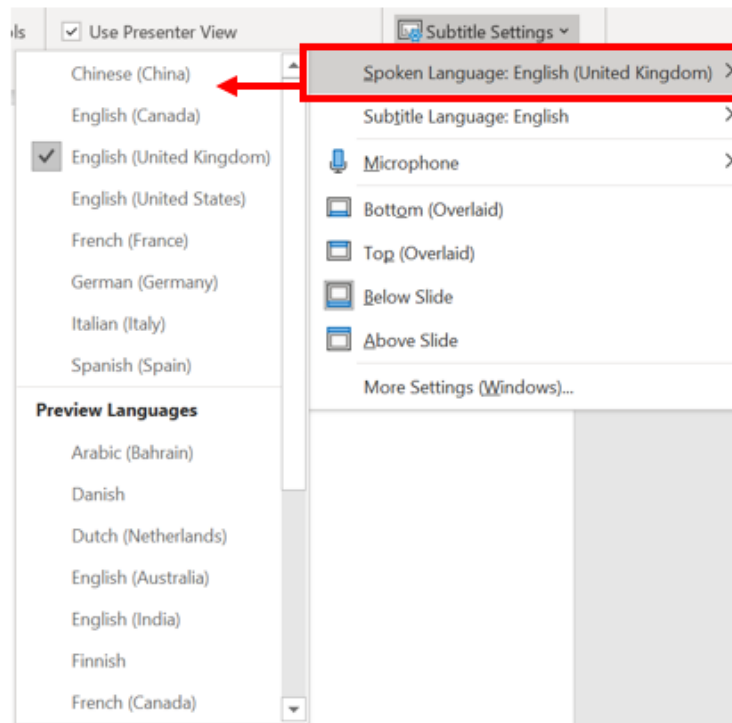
ls

Use Presenter View

Subtitle Settings

Chinese (China)
English (Canada)
English (United Kingdom)
English (United States)
French (France)
German (Germany)
Italian (Italy)
Spanish (Spain)

Preview Languages
Arabic (Bahrain)
Danish
Dutch (Netherlands)
English (Australia)
English (India)
Finnish
French (Canada)

Spoken Language: English (United Kingdom)
Subtitle Language: English
Microphone
Bottom (Overlaid)
Top (Overlaid)
Below Slide
Above Slide
More Settings (Windows)...